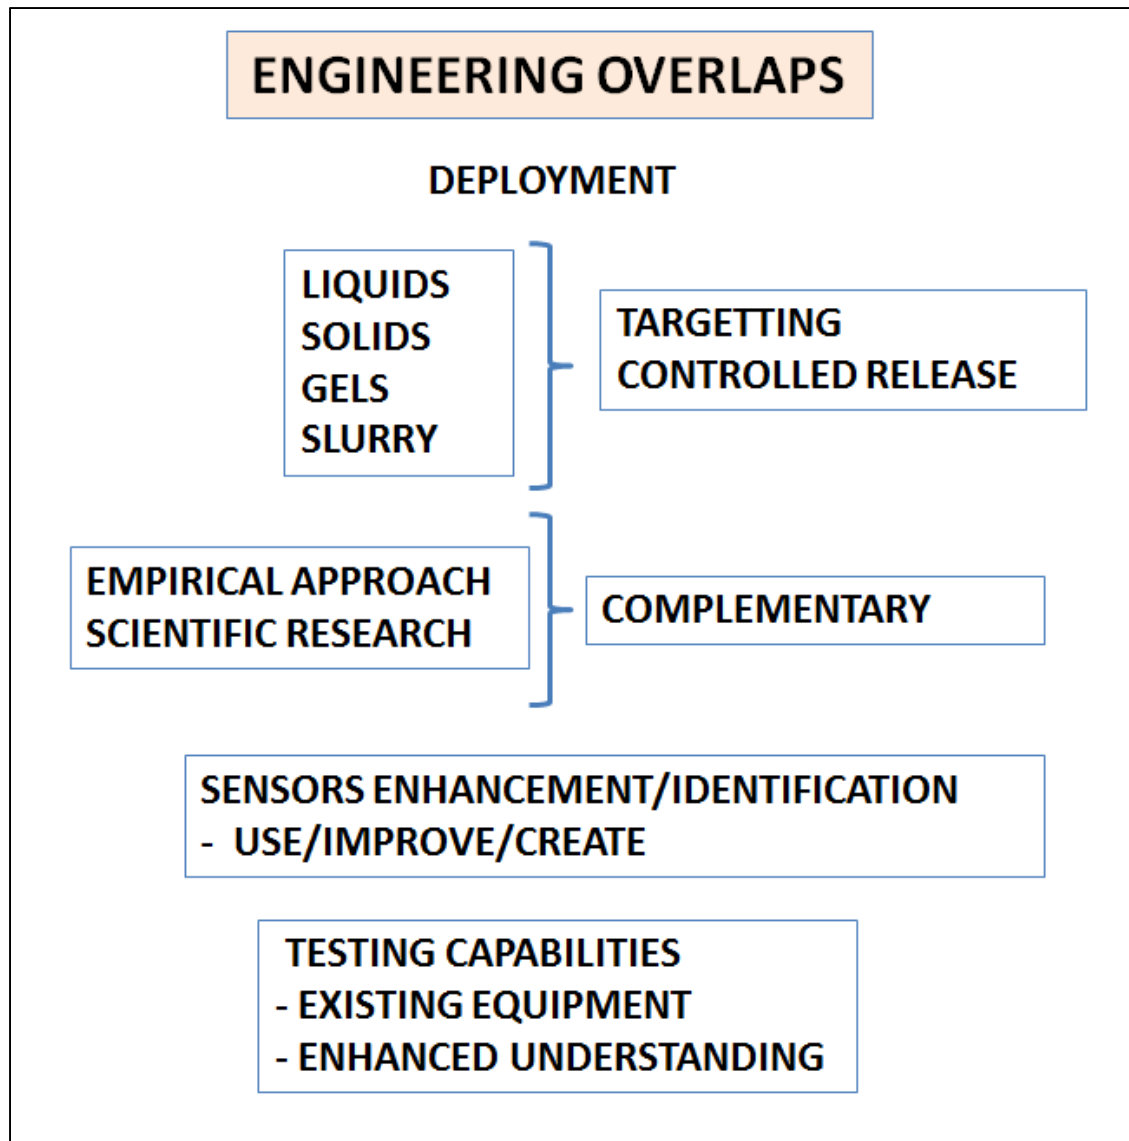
ENGINEERING OVERLAPS

DEPLOYMENT

LIQUIDS
SOLIDS
GELS
SLURRY

TARGETTING
CONTROLLED RELEASE

EMPIRICAL APPROACH
SCIENTIFIC RESEARCH

COMPLEMENTARY

SENSORS ENHANCEMENT/IDENTIFICATION
- USE/IMPROVE/CREATE

TESTING CAPABILITIES
- EXISTING EQUIPMENT
- ENHANCED UNDERSTANDING